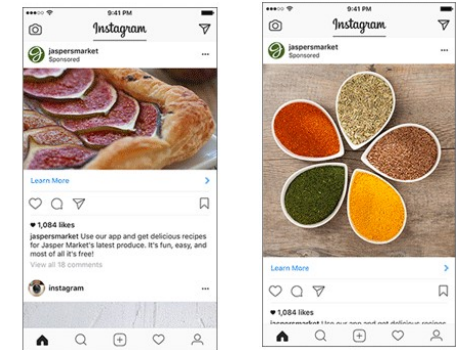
9:41 PM

Instagram

jaspersmarket
Sponsored

Learn More

1,084 likes

jaspersmarket Use our app and get delicious recipes for Jasper Market's latest produce. It's fun, easy, and most of all it's free!

View all 18 comments

instagram

9:41 PM

Instagram

jaspersmarket
Sponsored

Learn More

1,084 likes

jaspersmarket Use our app and get delicious recipes for Jasper Market's latest produce. It's fun, easy, and most of all it's free!